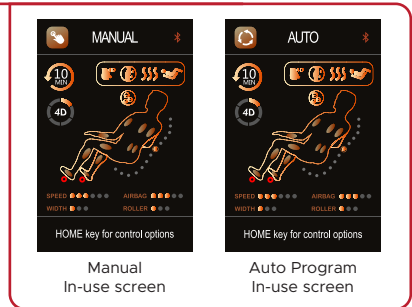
MANUAL

10 MIN

4D

SPEED

AIRBAG

WIDTH

ROLLER

HOME key for control options

Manual
In-use screen

AUTO

10 MIN

4D

SPEED

AIRBAG

WIDTH

ROLLER

HOME key for control options

Auto Program
In-use screen